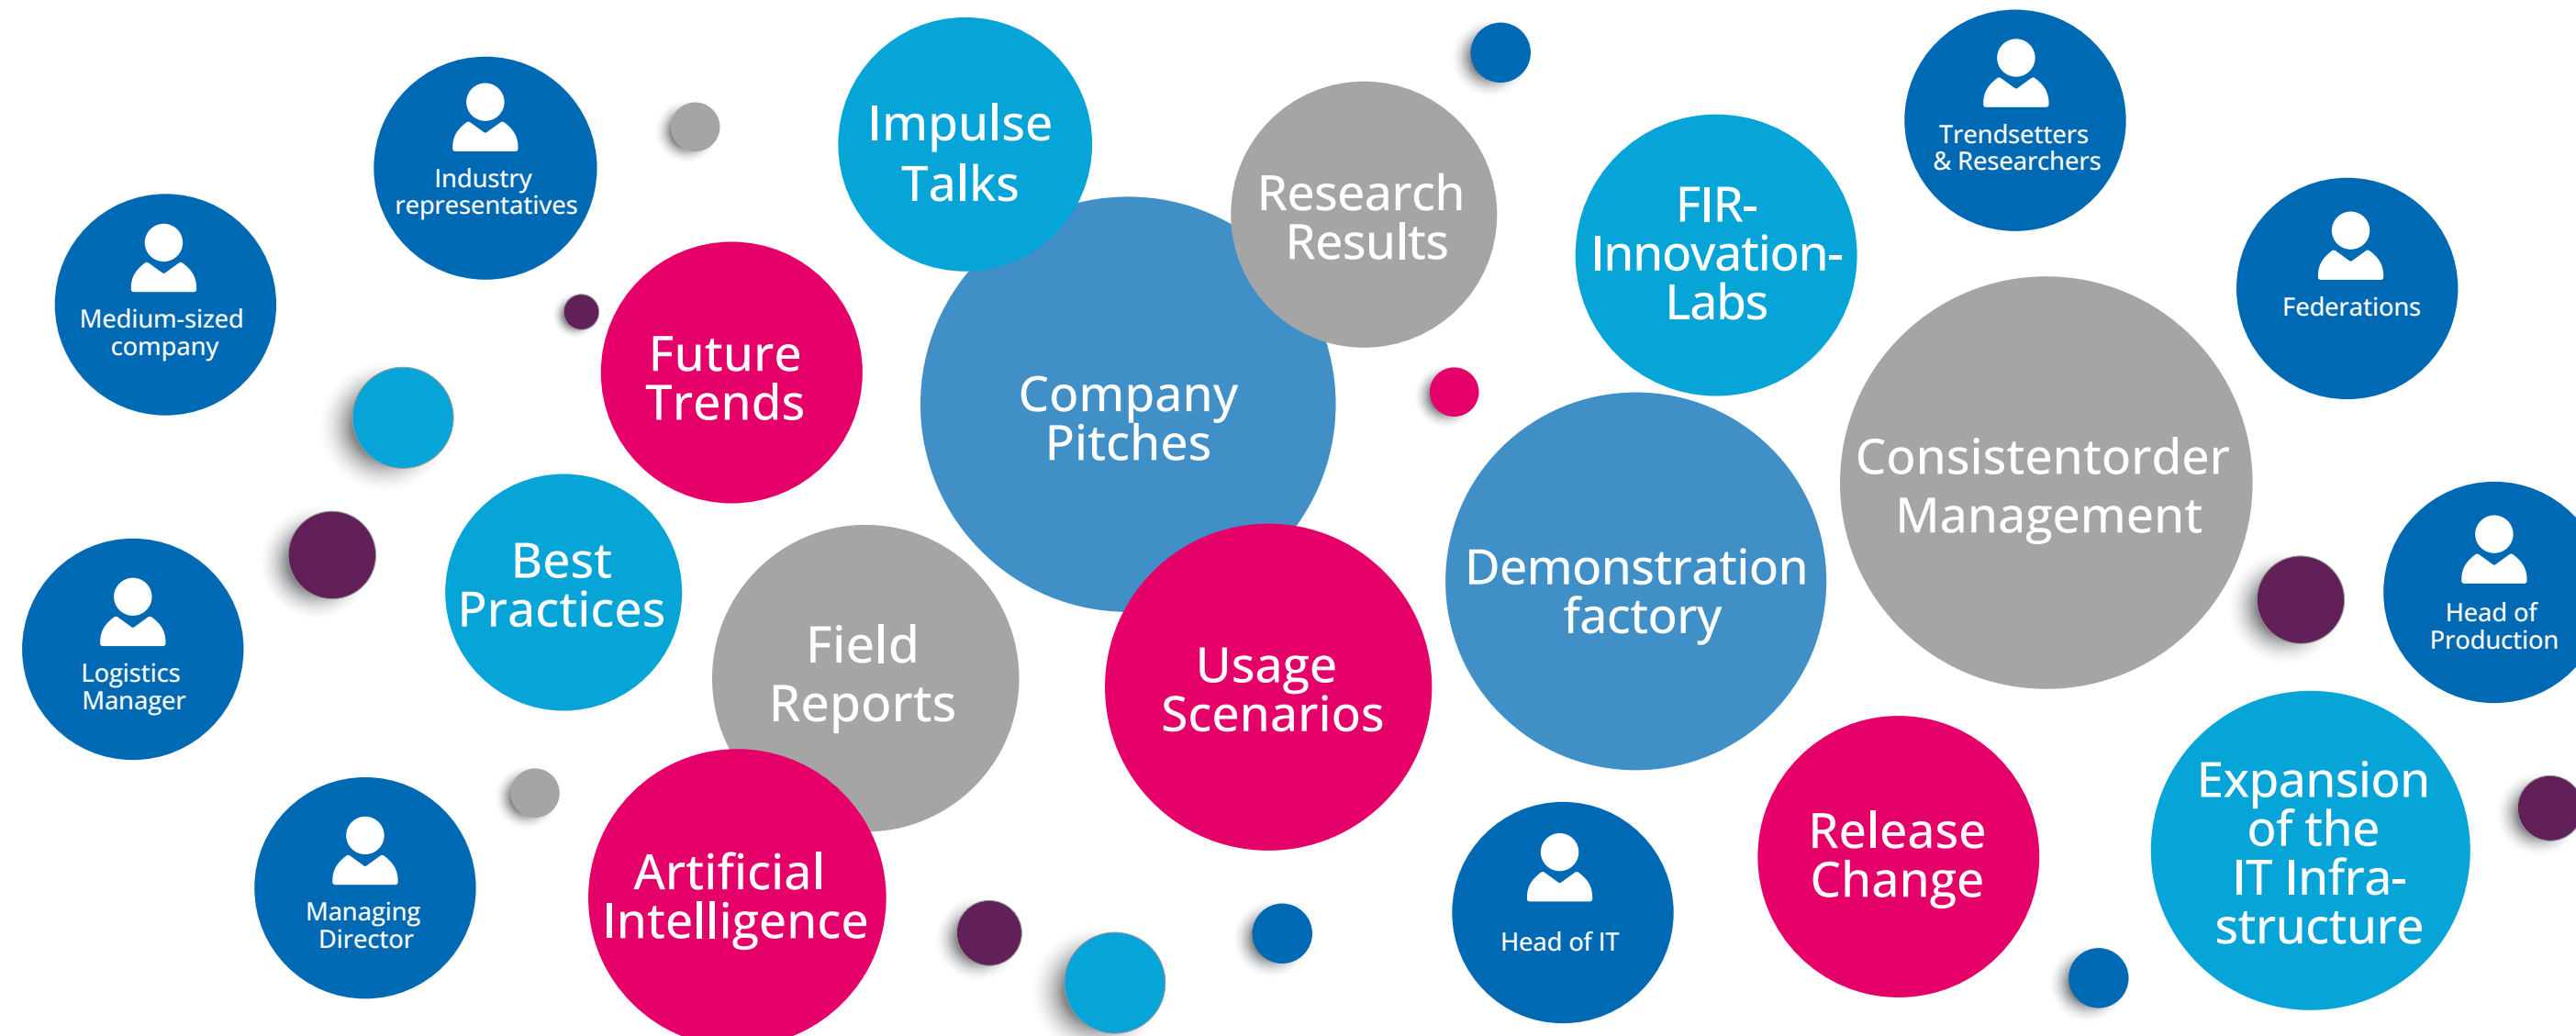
Medium-sized company

Industry representatives

Impulse Talks

Future Trends

Company Pitches

Research Results

FIR-Innovation-Labs

Trendsetters & Researchers

Federations

Consistentorder Management

Best Practices

Logistics Manager

Field Reports

Usage Scenarios

Demonstration factory

Head of Production

Managing Director

Artificial Intelligence

Head of IT

Release Change

Expansion of the IT Infrastructure